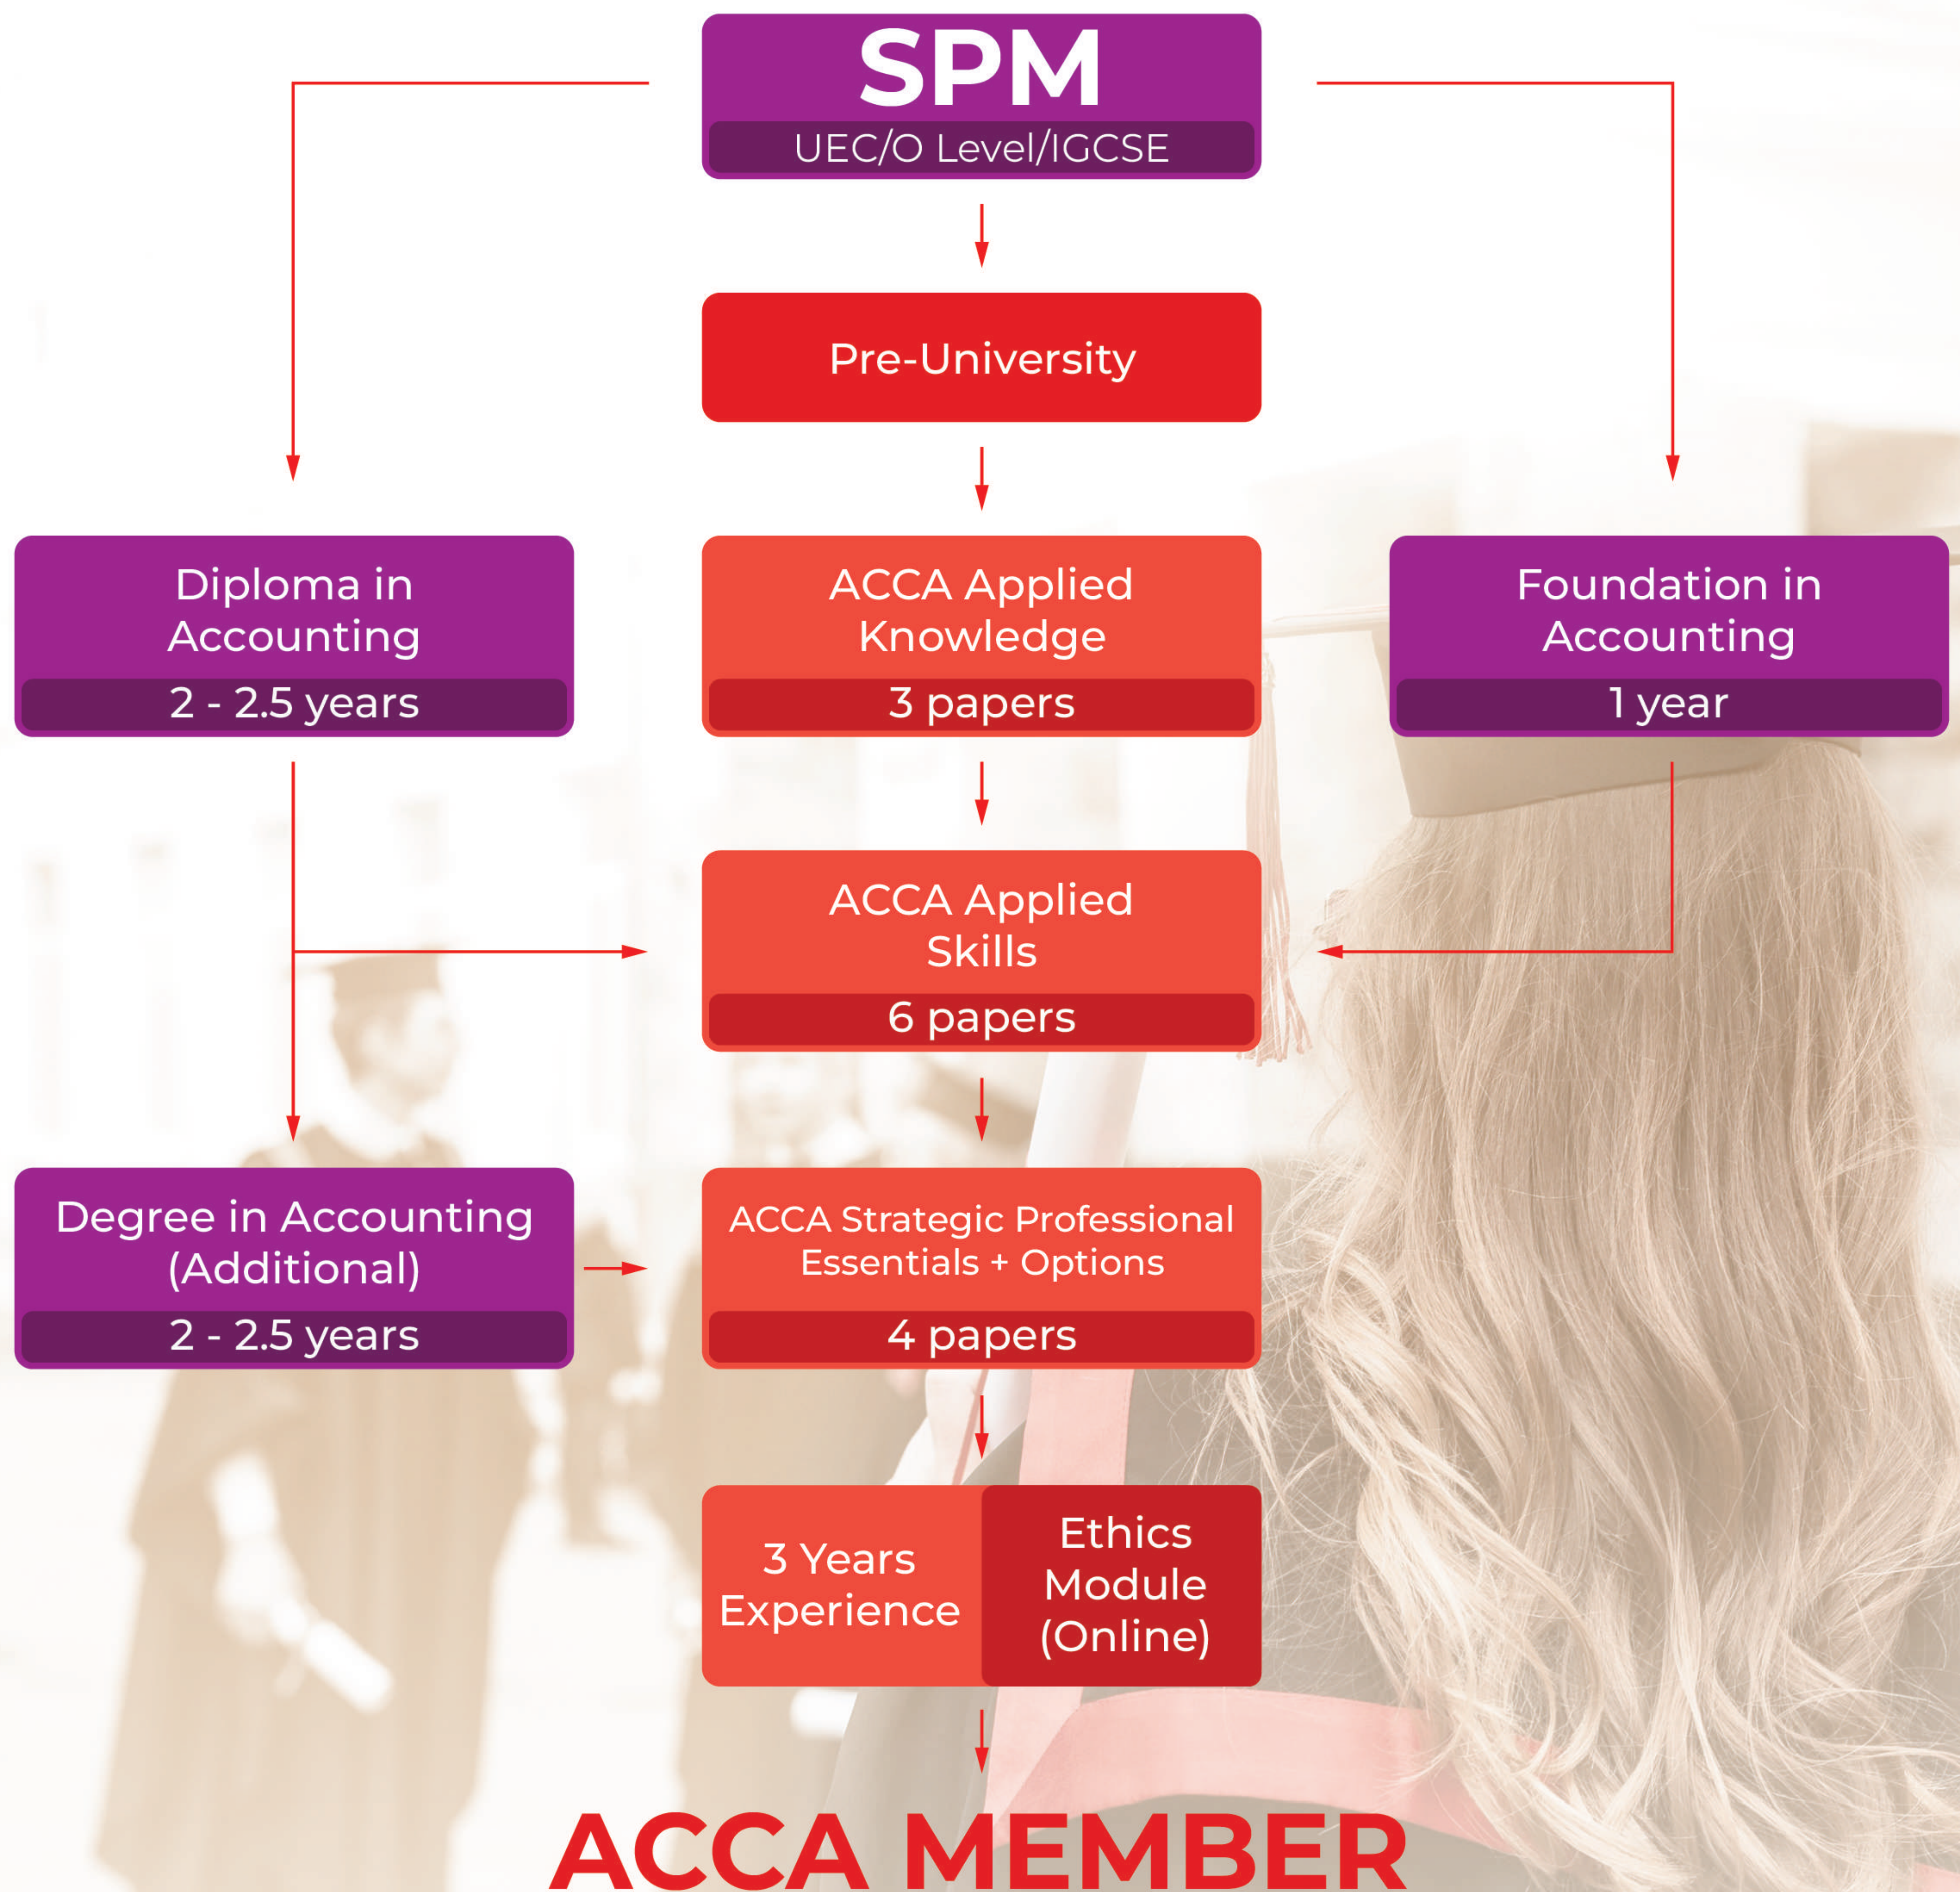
SPM
UEC/O Level/IGCSE

Pre-University

Diploma in Accounting
2 - 2.5 years

ACCA Applied Knowledge
3 papers

Foundation in Accounting
1 year

ACCA Applied Skills
6 papers

Degree in Accounting (Additional)
2 - 2.5 years

ACCA Strategic Professional Essentials + Options
4 papers

3 Years Experience

Ethics Module (Online)

ACCA MEMBER